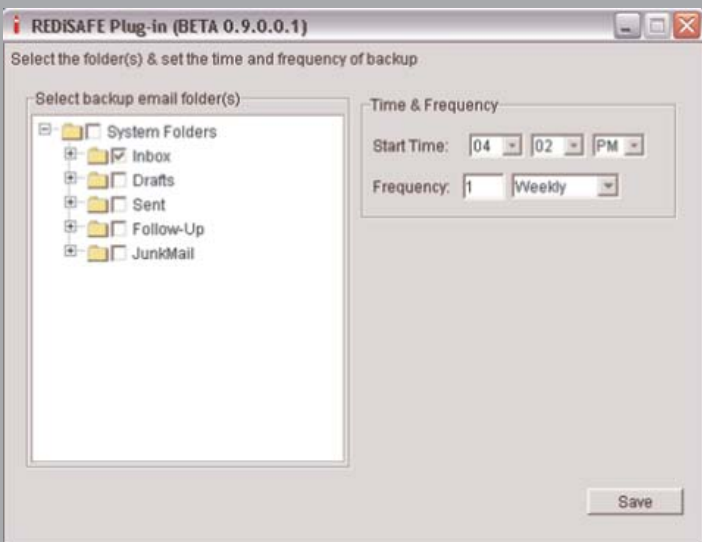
REDiSAFE Plug-in (BETA 0.9.0.0.1)

Select the folder(s) & set the time and frequency of backup

Select backup email folder(s)

System Folders
Inbox
Drafts
Sent
Follow-Up
JunkMail

Time & Frequency

Start Time: 04 02 PM

Frequency: 1 Weekly

Save